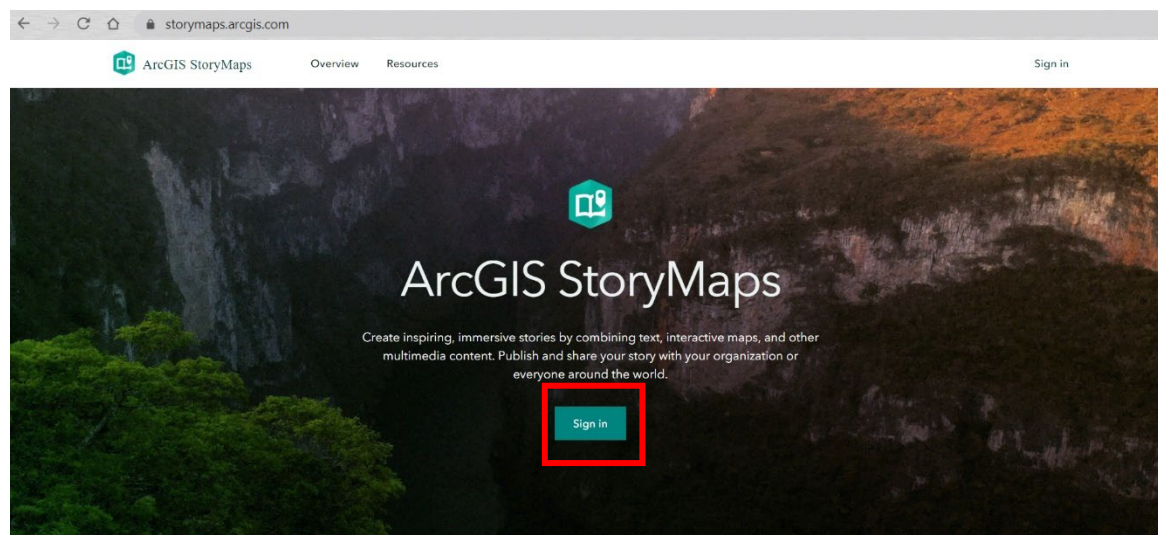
storymaps.arcgis.com

ArcGIS StoryMaps Overview Resources Sign in

ArcGIS StoryMaps

Create inspiring, immersive stories by combining text, interactive maps, and other multimedia content. Publish and share your story with your organization or everyone around the world.

Sign in